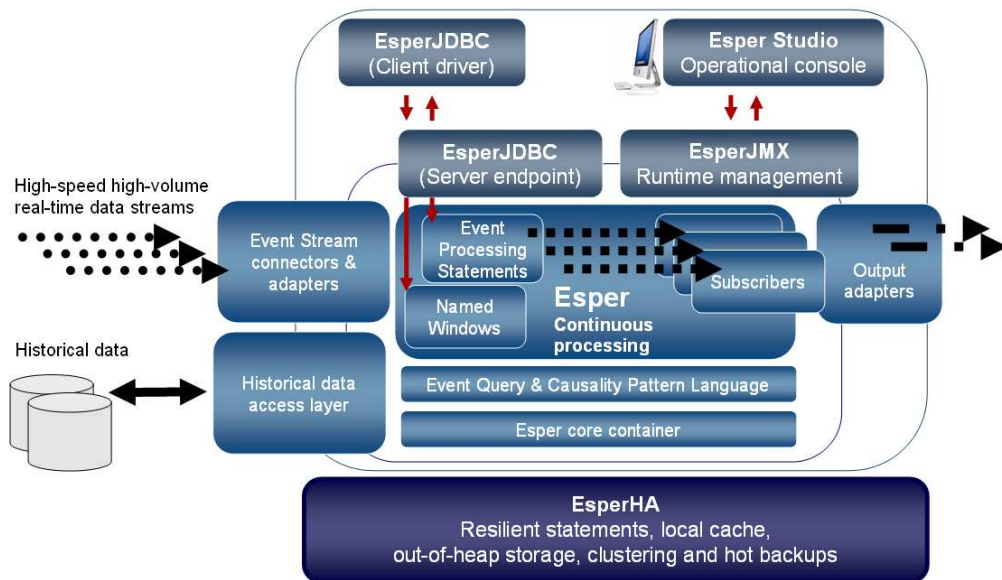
EsperJDBC
(Client driver)

Esper Studio
Operational console

EsperJDBC
(Server endpoint)

EsperJMX
Runtime management

High-speed high-volume
real-time data streams

Event Stream connectors & adapters

Event Processing Statements

Named Windows

Esper
Continuous processing

Subscribers

Output adapters

Historical data

Historical data access layer

Event Query & Causality Pattern Language

Esper core container

EsperHA
Resilient statements, local cache,
out-of-heap storage, clustering and hot backups